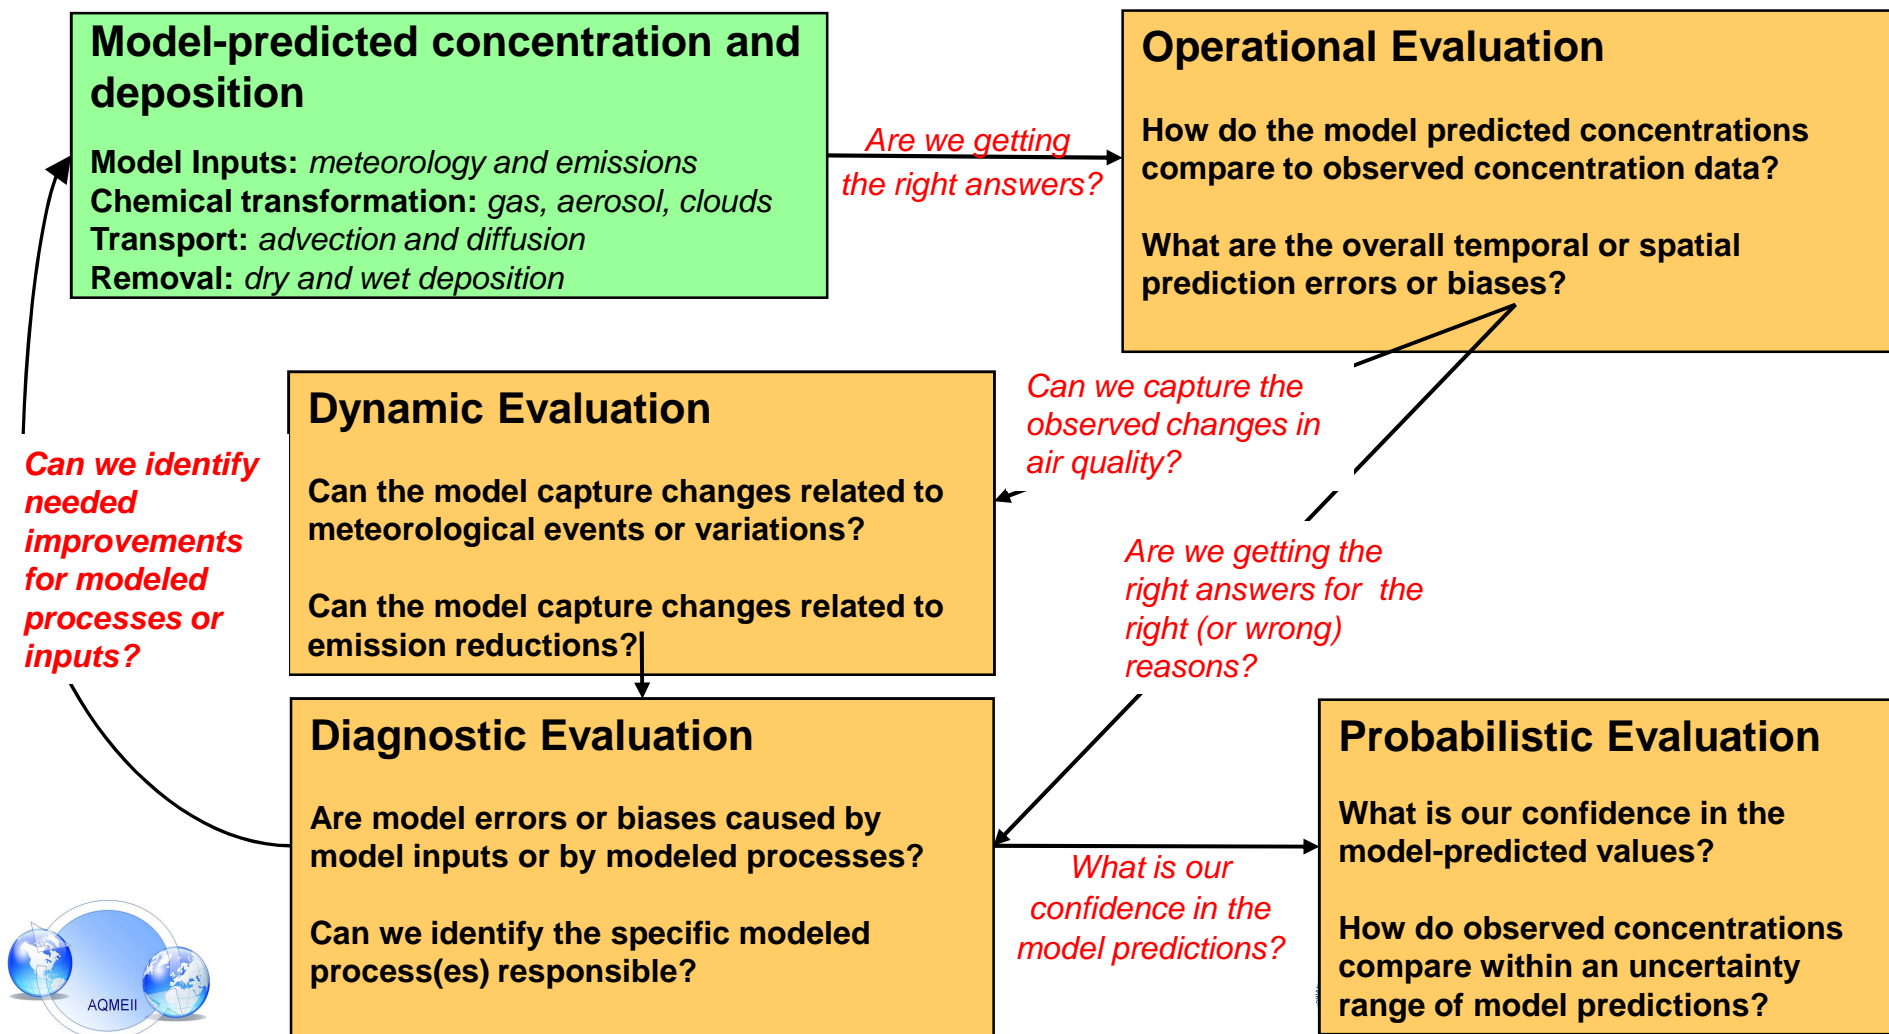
Model-predicted concentration and deposition

Model Inputs: meteorology and emissions
Chemical transformation: gas, aerosol, clouds
Transport: advection and diffusion
Removal: dry and wet deposition

Are we getting the right answers?

Operational Evaluation

How do the model predicted concentrations compare to observed concentration data?

What are the overall temporal or spatial prediction errors or biases?

Dynamic Evaluation

Can the model capture changes related to meteorological events or variations?

Can the model capture changes related to emission reductions?

Can we capture the observed changes in air quality?

Can we identify needed improvements for modeled processes or inputs?

Are we getting the right answers for the right (or wrong) reasons?

Diagnostic Evaluation

Are model errors or biases caused by model inputs or by modeled processes?

Can we identify the specific modeled process(es) responsible?

What is our confidence in the model predictions?

Probabilistic Evaluation

What is our confidence in the model-predicted values?

How do observed concentrations compare within an uncertainty range of model predictions?

AQMEII